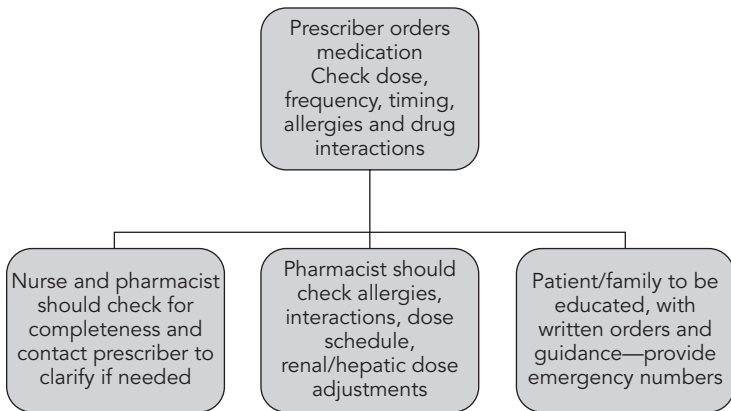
Prescriber orders medication
Check dose, frequency, timing, allergies and drug interactions

Nurse and pharmacist should check for completeness and contact prescriber to clarify if needed

Pharmacist should check allergies, interactions, dose schedule, renal/hepatic dose adjustments

Patient/family to be educated, with written orders and guidance—provide emergency numbers